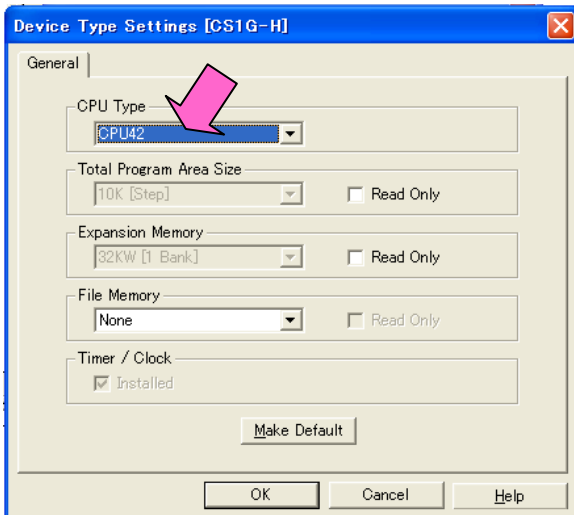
Device Type Settings [CS1G-H]

General

CPU Type

CPU42

Total Program Area Size

10K [Step]

Read Only

Expansion Memory

32KW [1 Bank]

Read Only

File Memory

None

Read Only

Timer / Clock

Installed

Make Default

OK

Cancel

Help